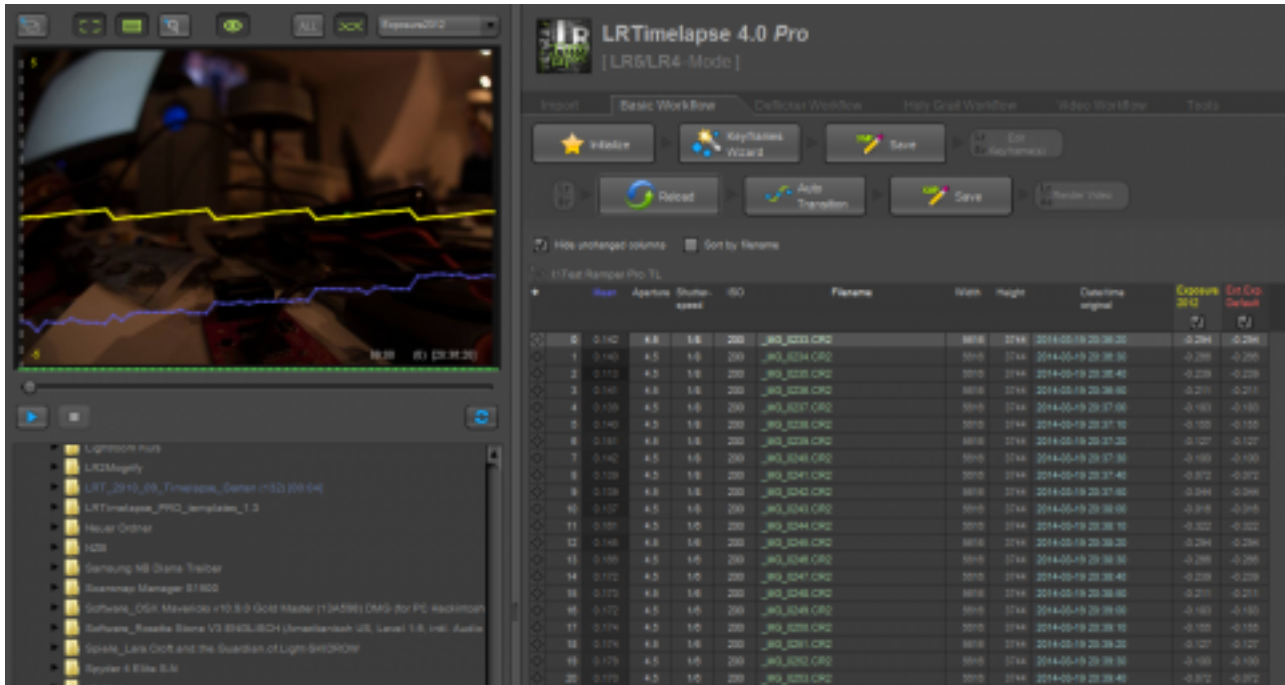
ALL
Exposure2012

LRTimelapse 4.0 Pro
[ LR5/LR4-Mode ]

Import
Basic Workflow
Deflicker Workflow
Holy Grail Workflow
Video Workflow
Tools

Initialize
Keyframes Wizard
Save
Edit Keyframes
Reload
Auto Transition
Save
Render Video

Hide unchanged columns
Sort by filename

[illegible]

| # | Mean | Aperture | Shutter-speed | ISO | Filename | Width | Height | Date/time original | Exposure 2012 | Ext.Exp. Default |
|---|---|---|---|---|---|---|---|---|---|---|
| 0 | 0.142 | 4.5 | 1/5 | 200 | _MG_0233.CR2 | 5616 | 3744 | 2014-05-19 20:36:20 | -0.294 | -0.294 |
| 1 | 0.140 | 4.5 | 1/5 | 200 | _MG_0234.CR2 | 5616 | 3744 | 2014-05-19 20:36:30 | -0.266 | -0.266 |
| 2 | 0.113 | 4.5 | 1/5 | 200 | _MG_0235.CR2 | 5616 | 3744 | 2014-05-19 20:36:40 | -0.239 | -0.239 |
| 3 | 0.141 | 4.5 | 1/5 | 200 | _MG_0236.CR2 | 5616 | 3744 | 2014-05-19 20:36:50 | -0.211 | -0.211 |
| 4 | 0.139 | 4.5 | 1/5 | 200 | _MG_0237.CR2 | 5616 | 3744 | 2014-05-19 20:37:00 | -0.183 | -0.183 |
| 5 | 0.140 | 4.5 | 1/5 | 200 | _MG_0238.CR2 | 5616 | 3744 | 2014-05-19 20:37:10 | -0.155 | -0.155 |
| 6 | 0.141 | 4.5 | 1/5 | 200 | _MG_0239.CR2 | 5616 | 3744 | 2014-05-19 20:37:20 | -0.127 | -0.127 |
| 7 | 0.142 | 4.5 | 1/5 | 200 | _MG_0240.CR2 | 5616 | 3744 | 2014-05-19 20:37:30 | -0.100 | -0.100 |
| 8 | 0.139 | 4.5 | 1/5 | 200 | _MG_0241.CR2 | 5616 | 3744 | 2014-05-19 20:37:40 | -0.072 | -0.072 |
| 9 | 0.139 | 4.5 | 1/5 | 200 | _MG_0242.CR2 | 5616 | 3744 | 2014-05-19 20:37:50 | -0.044 | -0.044 |
| 10 | 0.137 | 4.5 | 1/5 | 200 | _MG_0243.CR2 | 5616 | 3744 | 2014-05-19 20:38:00 | -0.016 | -0.016 |
| 11 | 0.151 | 4.5 | 1/5 | 200 | _MG_0244.CR2 | 5616 | 3744 | 2014-05-19 20:38:10 | -0.322 | -0.322 |
| 12 | 0.148 | 4.5 | 1/5 | 200 | _MG_0245.CR2 | 5616 | 3744 | 2014-05-19 20:38:20 | -0.294 | -0.294 |
| 13 | 0.166 | 4.5 | 1/5 | 200 | _MG_0246.CR2 | 5616 | 3744 | 2014-05-19 20:38:30 | -0.266 | -0.266 |
| 14 | 0.172 | 4.5 | 1/5 | 200 | _MG_0247.CR2 | 5616 | 3744 | 2014-05-19 20:38:40 | -0.239 | -0.239 |
| 15 | 0.172 | 4.5 | 1/5 | 200 | _MG_0248.CR2 | 5616 | 3744 | 2014-05-19 20:38:50 | -0.211 | -0.211 |
| 16 | 0.172 | 4.5 | 1/5 | 200 | _MG_0249.CR2 | 5616 | 3744 | 2014-05-19 20:39:00 | -0.183 | -0.183 |
| 17 | 0.174 | 4.5 | 1/5 | 200 | _MG_0250.CR2 | 5616 | 3744 | 2014-05-19 20:39:10 | -0.155 | -0.155 |
| 18 | 0.174 | 4.5 | 1/5 | 200 | _MG_0251.CR2 | 5616 | 3744 | 2014-05-19 20:39:20 | -0.127 | -0.127 |
| 19 | 0.179 | 4.5 | 1/5 | 200 | _MG_0252.CR2 | 5616 | 3744 | 2014-05-19 20:39:30 | -0.100 | -0.100 |
| 20 | 0.173 | 4.5 | 1/5 | 200 | _MG_0253.CR2 | 5616 | 3744 | 2014-05-19 20:39:40 | -0.072 | -0.072 |

Lightroom Kurs
LR2Mogrify
LRT_2010_05_Timelapse_Garten (152) [00:04]
LRTimelapse_PRO_templates_1.3
Neuer Ordner
N39
Samsung NB Diana Treiber
Scansnap Manager S1500
Software_OSX Mavericks v10.9.0 Gold Master (13A598) DMG (for PC Hackintosh
Software_Rosetta Stone V3 ENGLISCH (Amerikanisch US, Level 1-5, inkl. Audio
Spiele_Lara Croft and the Guardian of Light-SKIDROW
Spyder 4 Elite 5.N